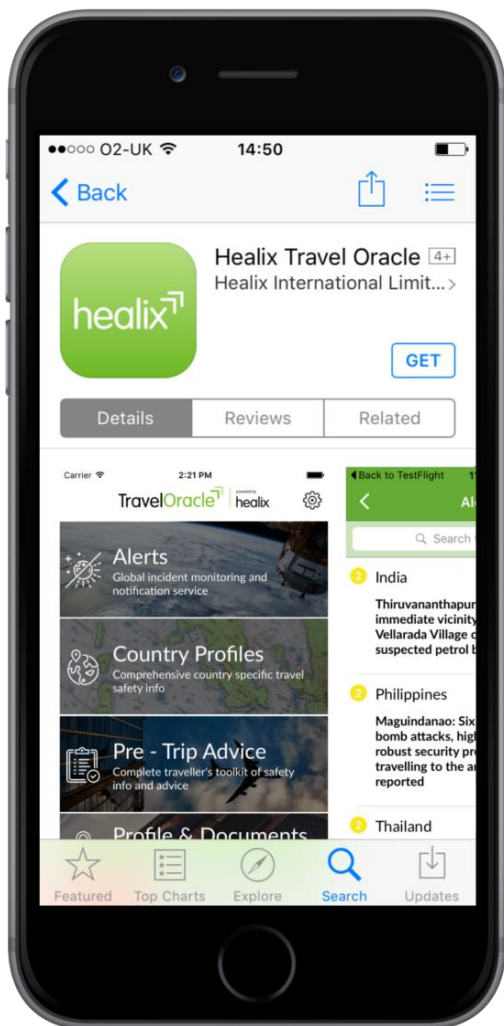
●●○○○ O2-UK 14:50

Back

Healix Travel Oracle 4+
Healix International Limit... >

healix

GET

Details | Reviews | Related

Carrier 2:21 PM
TravelOracle powered by healix

Alerts
Global incident monitoring and notification service

Country Profiles
Comprehensive country specific travel safety info

Pre - Trip Advice
Complete traveller's toolkit of safety info and advice

Profile & Documents

◂Back to TestFlight
Al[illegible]
Search

2 India
Thiruvananthapur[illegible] immediate vicinity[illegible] Vellarada Village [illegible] suspected petrol b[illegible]

2 Philippines
Maguindanao: Six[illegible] bomb attacks, hig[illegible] robust security pr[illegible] travelling to the a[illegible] reported

2 Thailand

Featured | Top Charts | Explore | Search | Updates